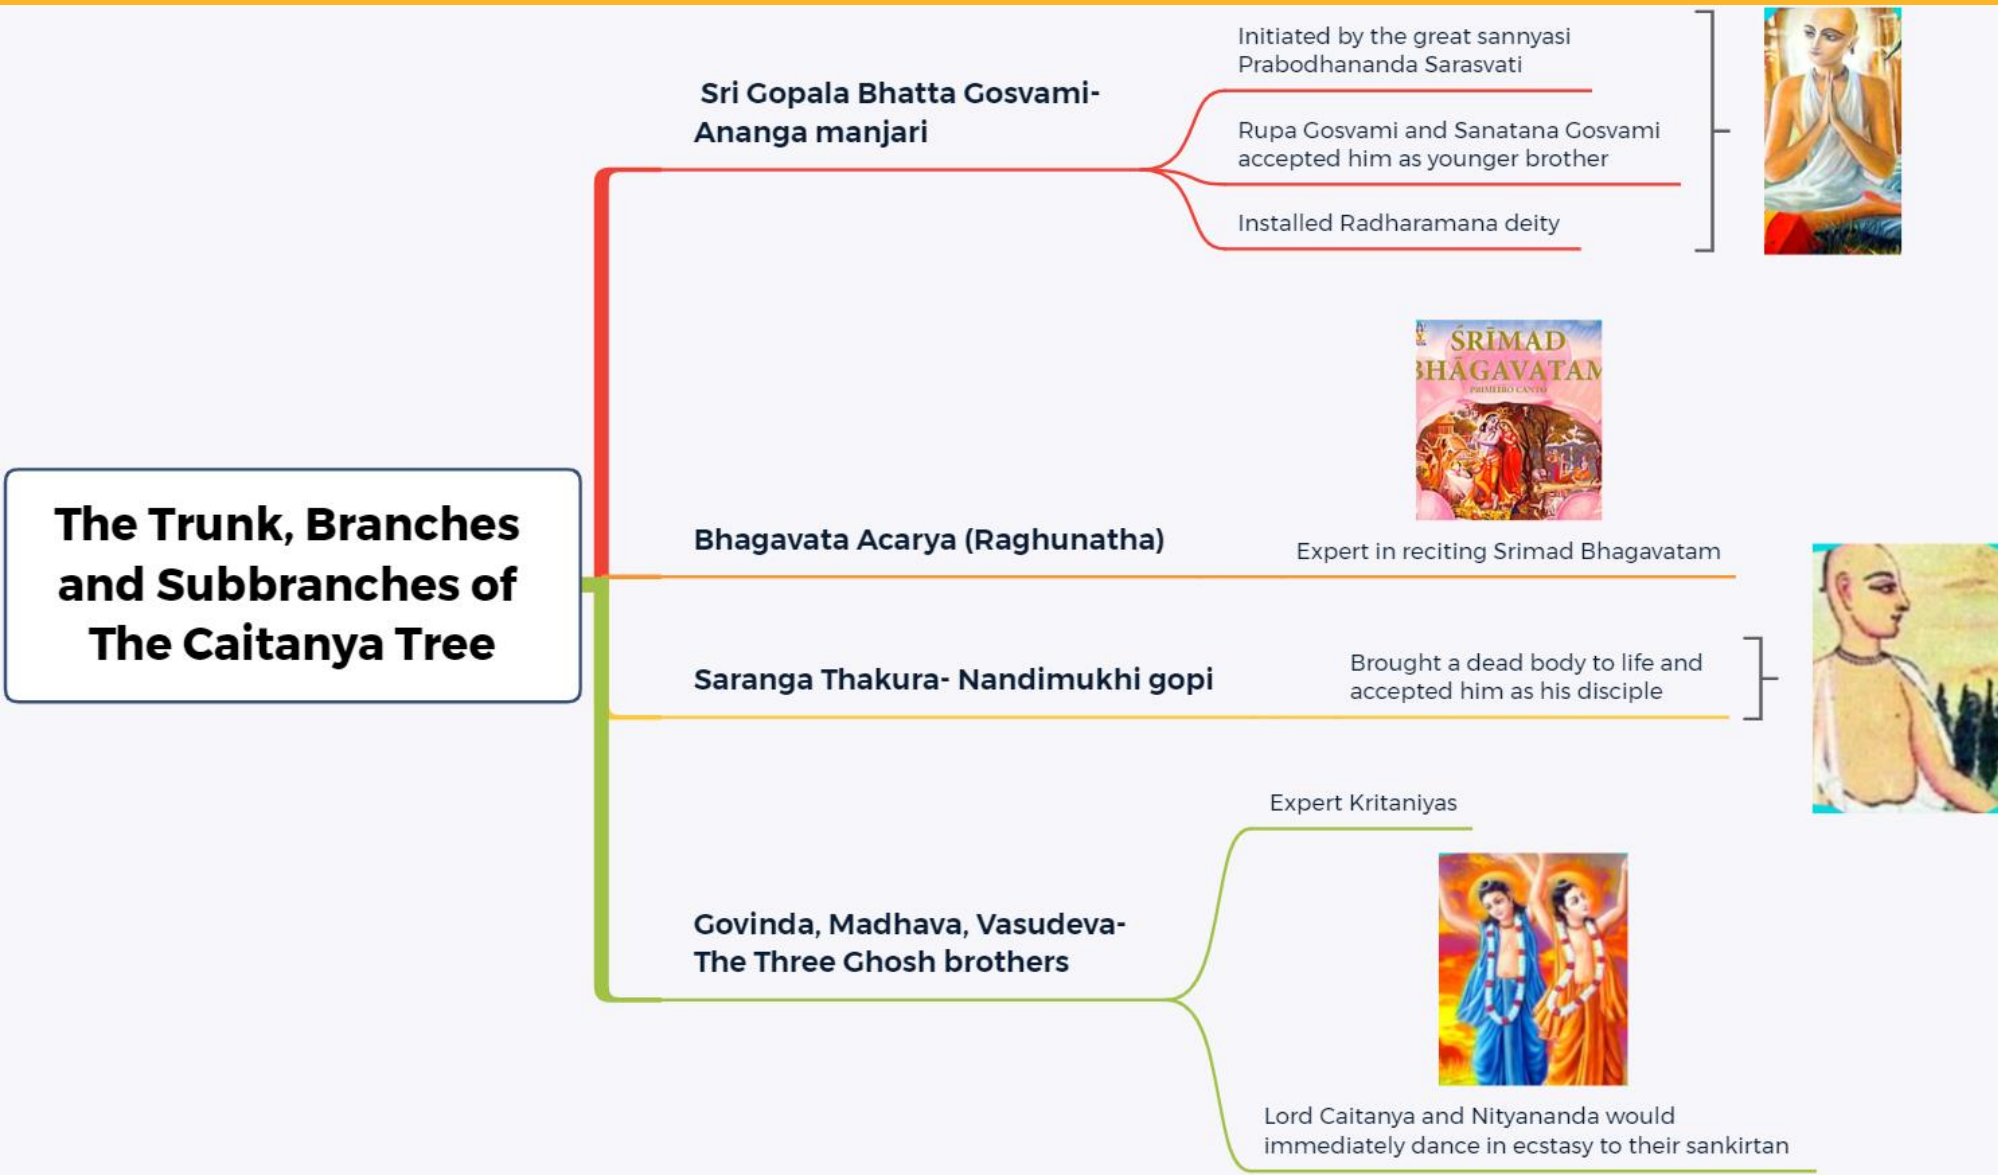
The Trunk, Branches and Subbranches of The Caitanya Tree

Sri Gopala Bhatta Gosvami- Ananga manjari

Initiated by the great sannyasi Prabodhananda Sarasvati

Rupa Gosvami and Sanatana Gosvami accepted him as younger brother

Installed Radharamana deity

ŚRĪMAD BHĀGAVATAM
PRIMEIRO CANTO

Bhagavata Acarya (Raghunatha)

Expert in reciting Srimad Bhagavatam

Saranga Thakura- Nandimukhi gopi

Brought a dead body to life and accepted him as his disciple

Expert Kritaniyas

Govinda, Madhava, Vasudeva- The Three Ghosh brothers

Lord Caitanya and Nityananda would immediately dance in ecstasy to their sankirtan